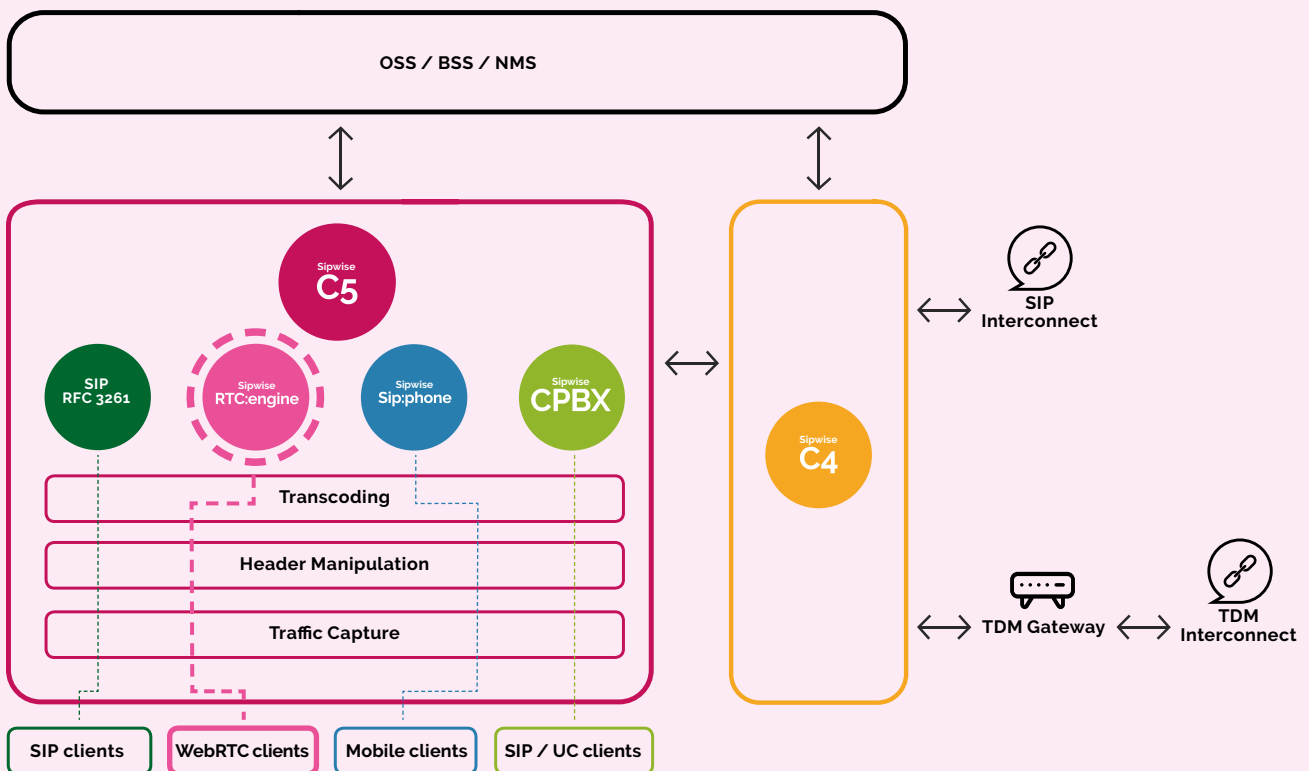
OSS / BSS / NMS

Sipwise
C5

SIP
RFC 3261

Sipwise
RTC:engine

Sipwise
Sip:phone

Sipwise
CPBX

Transcoding

Header Manipulation

Traffic Capture

Sipwise
C4

SIP
Interconnect

TDM Gateway

TDM
Interconnect

SIP clients

WebRTC clients

Mobile clients

SIP / UC clients